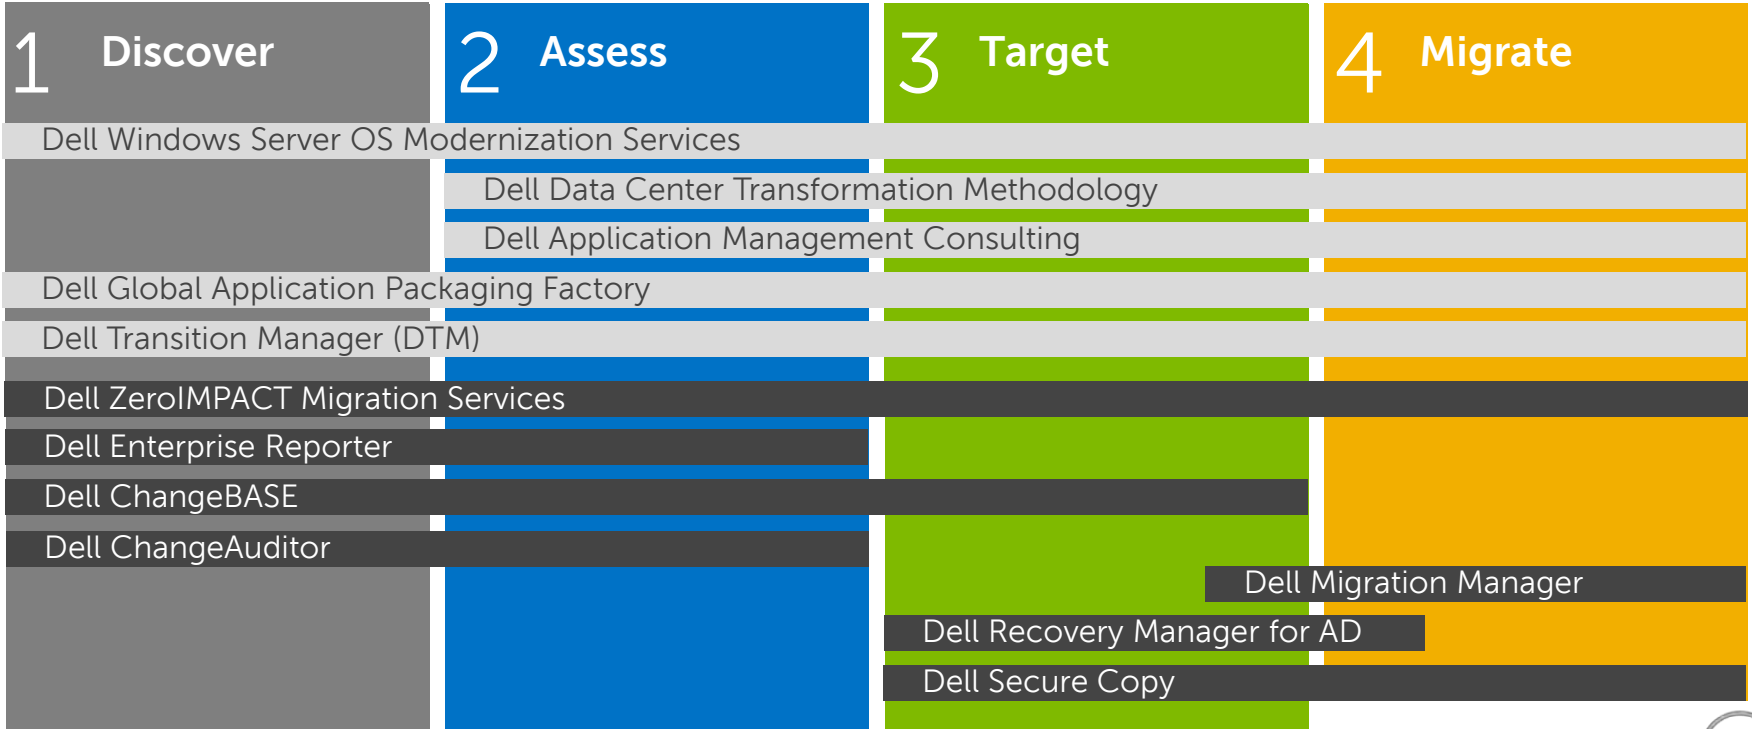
1 Discover

2 Assess

3 Target

4 Migrate

Dell Windows Server OS Modernization Services

Dell Data Center Transformation Methodology

Dell Application Management Consulting

Dell Global Application Packaging Factory

Dell Transition Manager (DTM)

Dell ZeroIMPACT Migration Services

Dell Enterprise Reporter

Dell ChangeBASE

Dell ChangeAuditor

Dell Migration Manager

Dell Recovery Manager for AD

Dell Secure Copy